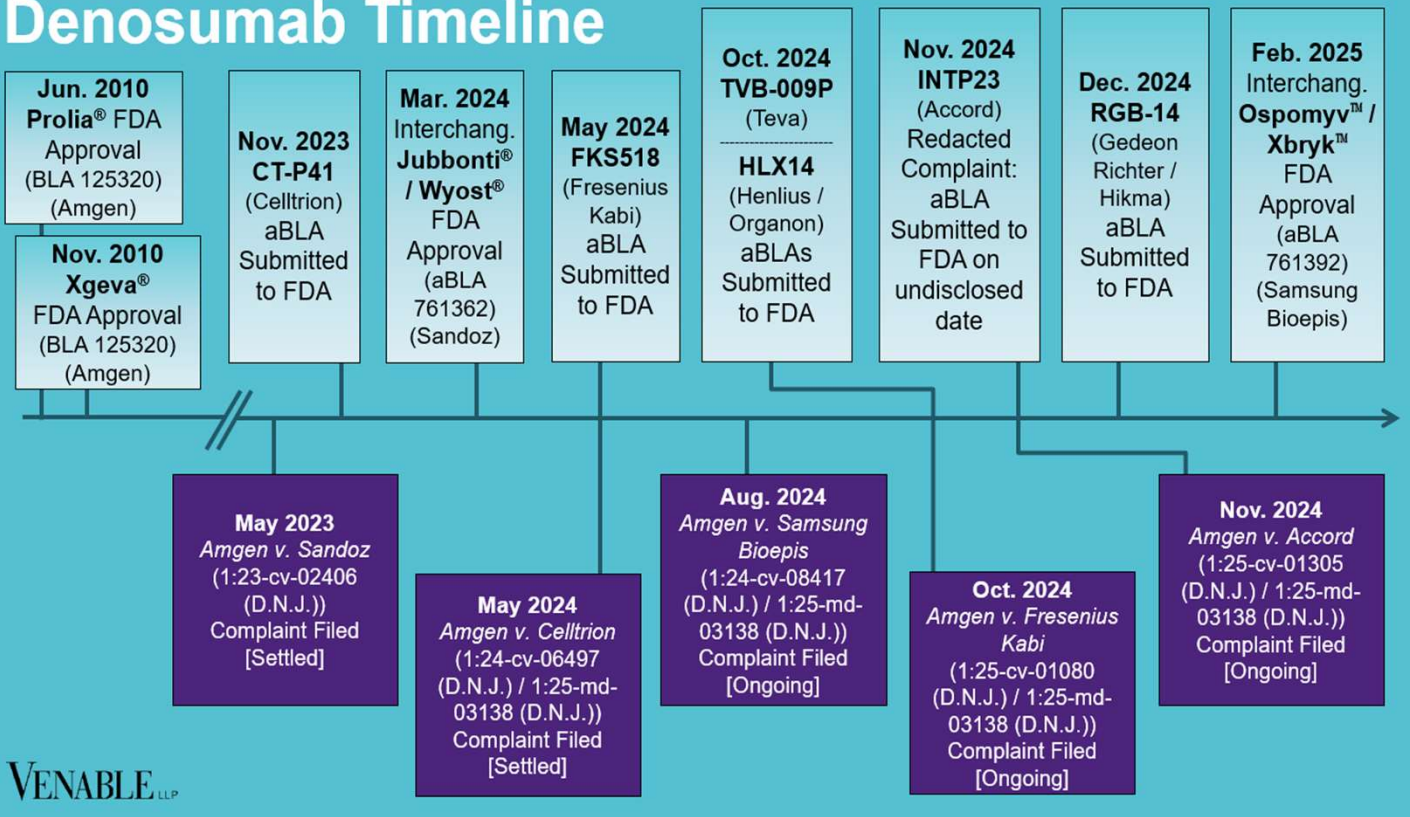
Denosumab Timeline

Jun. 2010
Prolia® FDA Approval (BLA 125320) (Amgen)

Nov. 2010
Xgeva® FDA Approval (BLA 125320) (Amgen)

Nov. 2023
CT-P41 (Celltrion) aBLA Submitted to FDA

Mar. 2024
Interchang. Jubbonti® / Wyost® FDA Approval (aBLA 761362) (Sandoz)

May 2024
FKS518 (Fresenius Kabi) aBLA Submitted to FDA

Oct. 2024
TVB-009P (Teva)

HLX14 (Henlius / Organon) aBLAs Submitted to FDA

Nov. 2024
INTP23 (Accord) Redacted Complaint: aBLA Submitted to FDA on undisclosed date

Dec. 2024
RGB-14 (Gedeon Richter / Hikma) aBLA Submitted to FDA

Feb. 2025
Interchang. Ospomyv™ / Xbryk™ FDA Approval (aBLA 761392) (Samsung Bioepis)

May 2023
Amgen v. Sandoz (1:23-cv-02406 (D.N.J.)) Complaint Filed [Settled]

May 2024
Amgen v. Celltrion (1:24-cv-06497 (D.N.J.) / 1:25-md-03138 (D.N.J.)) Complaint Filed [Settled]

Aug. 2024
Amgen v. Samsung Bioepis (1:24-cv-08417 (D.N.J.) / 1:25-md-03138 (D.N.J.)) Complaint Filed [Ongoing]

Oct. 2024
Amgen v. Fresenius Kabi (1:25-cv-01080 (D.N.J.) / 1:25-md-03138 (D.N.J.)) Complaint Filed [Ongoing]

Nov. 2024
Amgen v. Accord (1:25-cv-01305 (D.N.J.) / 1:25-md-03138 (D.N.J.)) Complaint Filed [Ongoing]

VENABLE LLP